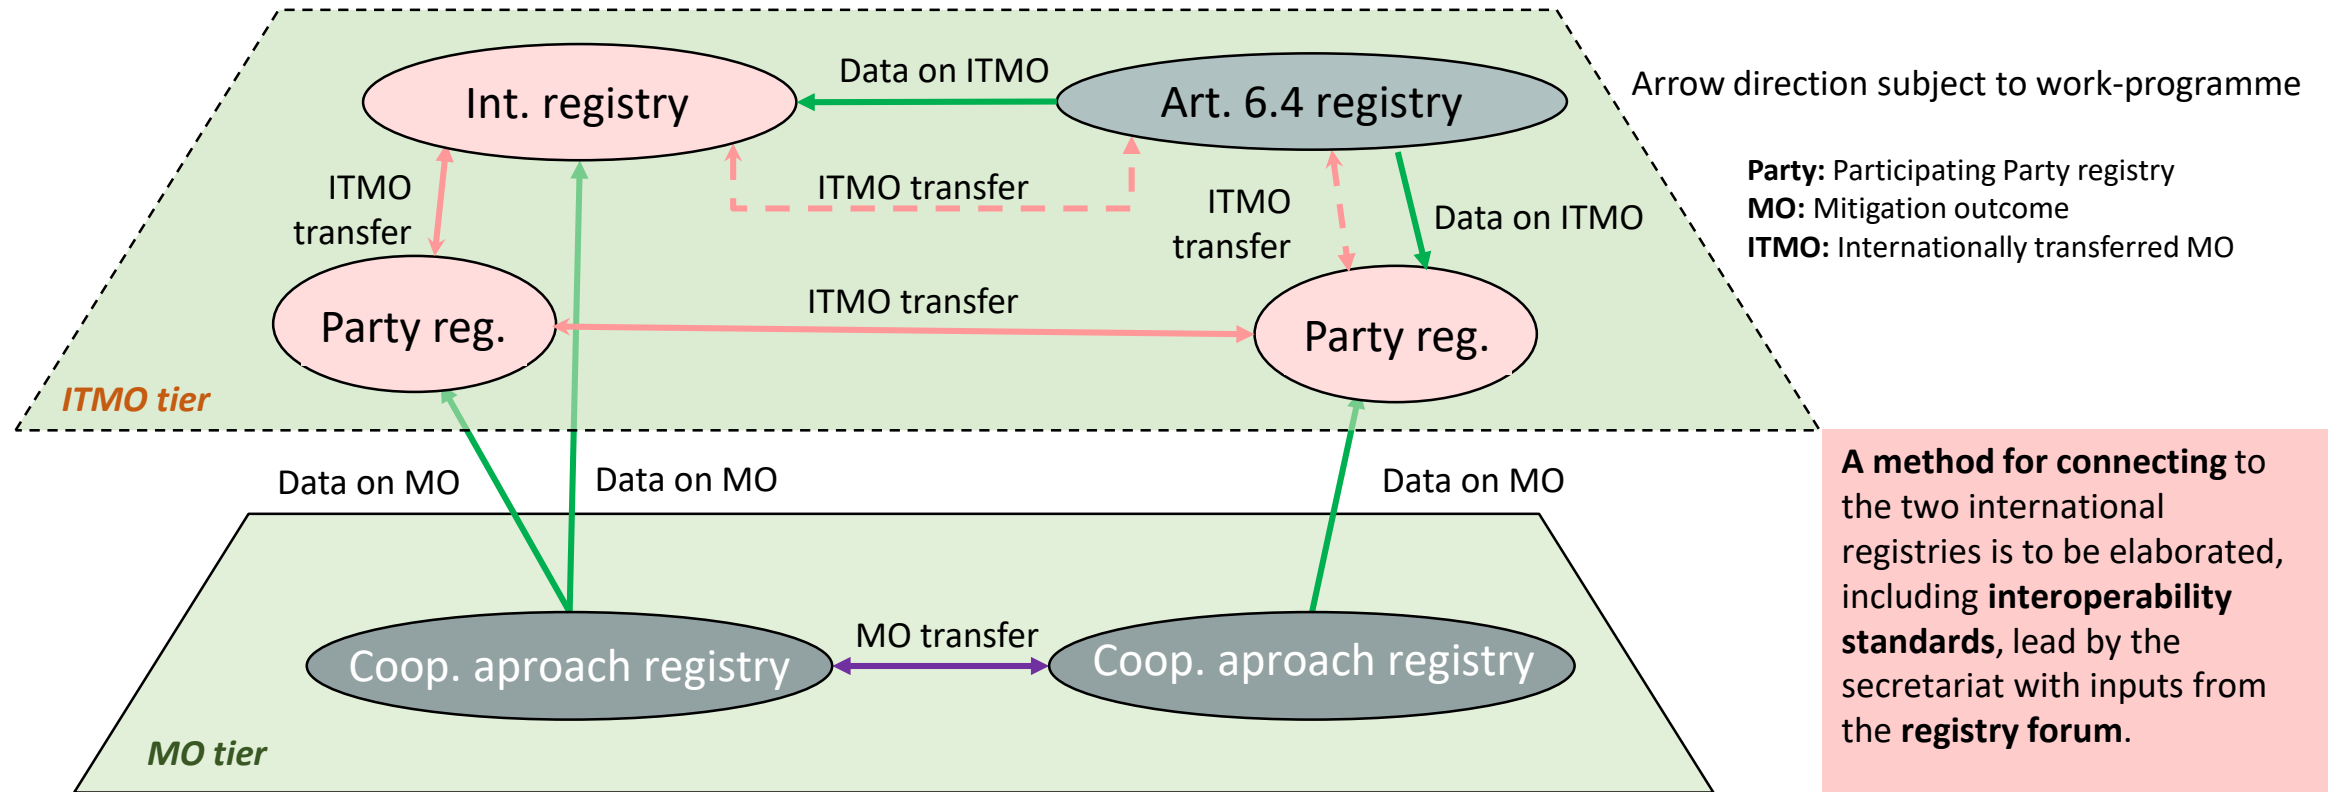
Data on ITMO

Int. registry

Art. 6.4 registry

Arrow direction subject to work-programme

ITMO transfer

ITMO transfer

ITMO transfer

Data on ITMO

**Party:** Participating Party registry
**MO:** Mitigation outcome
**ITMO:** Internationally transferred MO

Party reg.

ITMO transfer

Party reg.

ITMO tier

Data on MO

Data on MO

Data on MO

**A method for connecting** to the two international registries is to be elaborated, including **interoperability standards**, lead by the secretariat with inputs from the **registry forum**.

MO transfer

Coop. aproach registry

Coop. aproach registry

MO tier